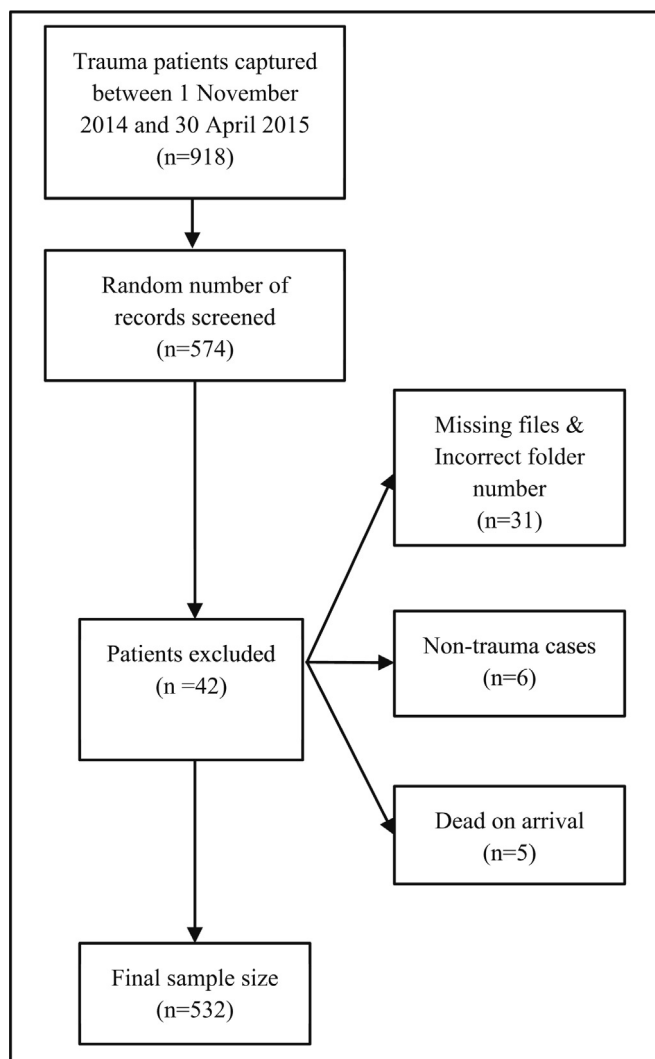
Trauma patients captured between 1 November 2014 and 30 April 2015 (n=918)

Random number of records screened (n=574)

Patients excluded (n =42)

Missing files & Incorrect folder number (n=31)

Non-trauma cases (n=6)

Dead on arrival (n=5)

Final sample size (n=532)